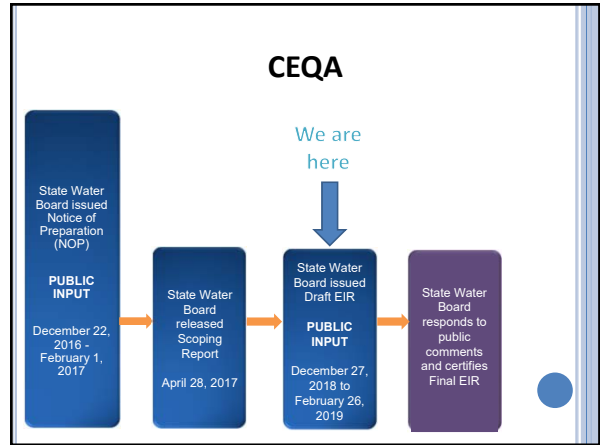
CEQA

We are here

State Water Board issued Notice of Preparation (NOP)

PUBLIC INPUT

December 22, 2016 - February 1, 2017

State Water Board released Scoping Report

April 28, 2017

State Water Board issued Draft EIR

PUBLIC INPUT

December 27, 2018 to February 26, 2019

State Water Board responds to public comments and certifies Final EIR